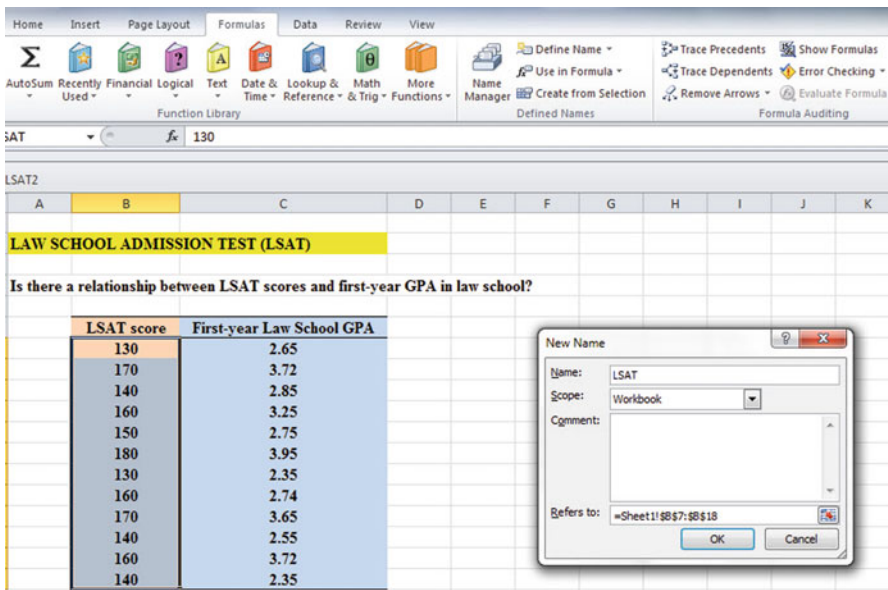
Home Insert Page Layout Formulas Data Review View

AutoSum Recently Used Financial Logical Text Date & Time Lookup & Reference Math & Trig More Functions
Function Library

Name Manager Define Name Use in Formula Create from Selection
Defined Names

Trace Precedents Trace Dependents Remove Arrows Show Formulas Error Checking Evaluate Formula
Formula Auditing

SAT $f_x$ 130

LSAT2

| A | B | C | D | E | F | G | H | I | J | K |
|---|---|---|---|---|---|---|---|---|---|---|

LAW SCHOOL ADMISSION TEST (LSAT)

Is there a relationship between LSAT scores and first-year GPA in law school?

| LSAT score | First-year Law School GPA |
|---|---|
| 130 | 2.65 |
| 170 | 3.72 |
| 140 | 2.85 |
| 160 | 3.25 |
| 150 | 2.75 |
| 180 | 3.95 |
| 130 | 2.35 |
| 160 | 2.74 |
| 170 | 3.65 |
| 140 | 2.55 |
| 160 | 3.72 |
| 140 | 2.35 |

New Name
Name: LSAT
Scope: Workbook
Comment:
Refers to: =Sheet1!$B$7:$B$18
OK Cancel